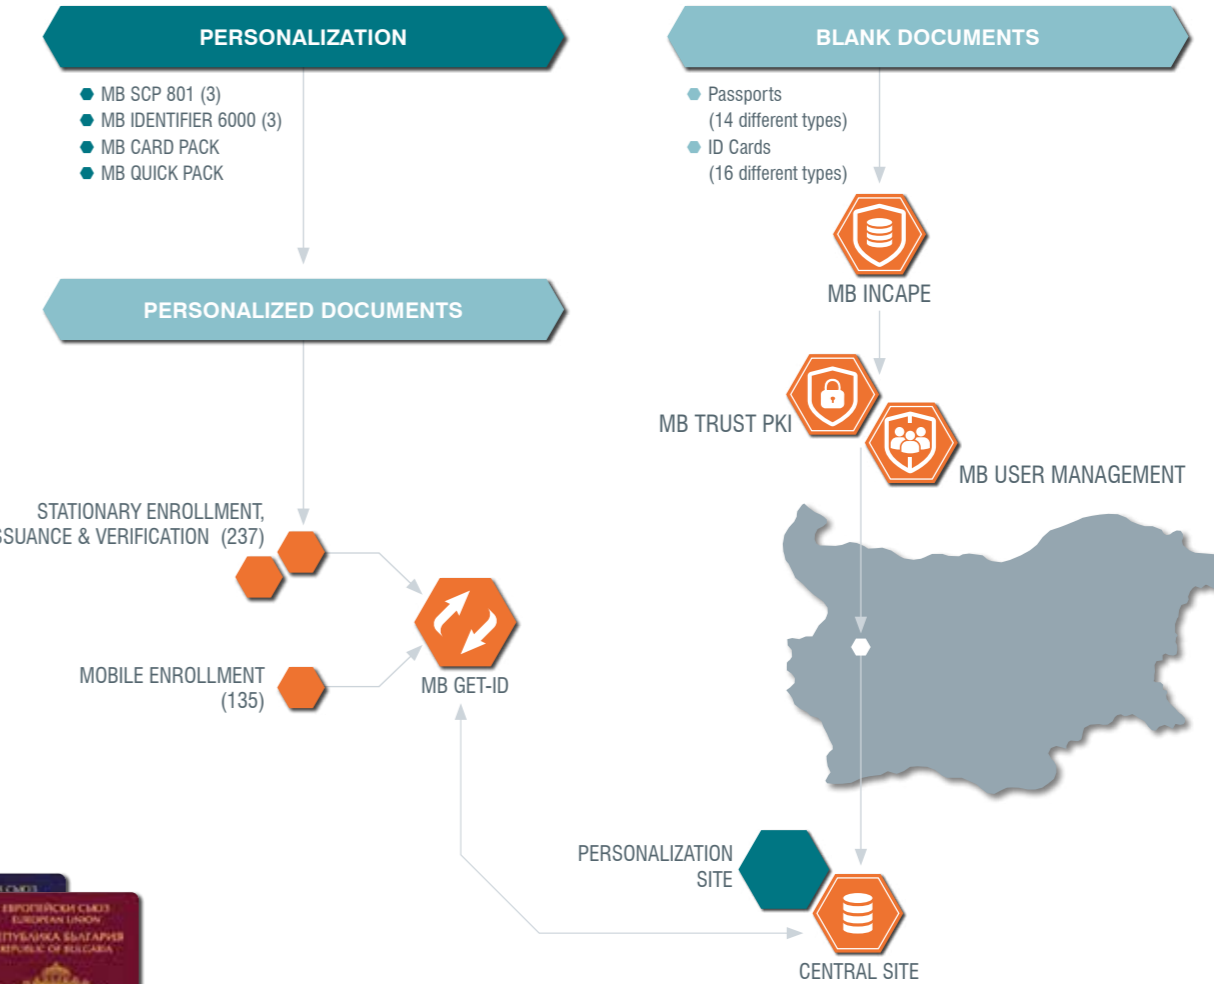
PERSONALIZATION

MB SCP 801 (3)
MB IDENTIFIER 6000 (3)
MB CARD PACK
MB QUICK PACK

BLANK DOCUMENTS

Passports (14 different types)
ID Cards (16 different types)

MB INCAPE

PERSONALIZED DOCUMENTS

MB TRUST PKI

MB USER MANAGEMENT

STATIONARY ENROLLMENT, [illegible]SUANCE & VERIFICATION (237)

MOBILE ENROLLMENT (135)

MB GET-ID

PERSONALIZATION SITE

CENTRAL SITE

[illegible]СЪЮЗ
ЕВРОПЕЙСКИ СЪЮЗ
EUROPEAN UNION
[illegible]ПУБЛИКА БЪЛГАРИЯ
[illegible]EPUBLIC OF BULGARIA